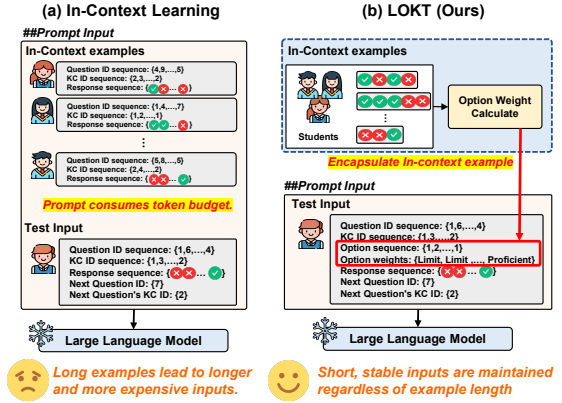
(a) In-Context Learning

##Prompt Input

In-Context examples

Question ID sequence: {4,9,...,5}
KC ID sequence: {2,3,...,2}
Response sequence: {... }

Question ID sequence: {1,4,...,7}
KC ID sequence: {1,2,...,1}
Response sequence: {... }

⋮

Question ID sequence: {5,8,...,5}
KC ID sequence: {2,4,...,2}
Response sequence: {... }

Prompt consumes token budget.

Test Input

Question ID sequence: {1,6,...,4}
KC ID sequence: {1,3,...,2}
Response sequence: {... }
Next Question ID: {7}
Next Question's KC ID: {2}

Large Language Model

Long examples lead to longer and more expensive inputs.

(b) LOKT (Ours)

In-Context examples

Students

Option Weight Calculate

Encapsulate In-context example

##Prompt Input

Test Input

Question ID sequence: {1,6,...,4}
KC ID sequence: {1,3,...,2}
Option sequence: {1,2,...,1}
Option weights: {Limit, Limit, ..., Proficient}
Response sequence: {... }
Next Question ID: {7}
Next Question's KC ID: {2}

Large Language Model

Short, stable inputs are maintained regardless of example length